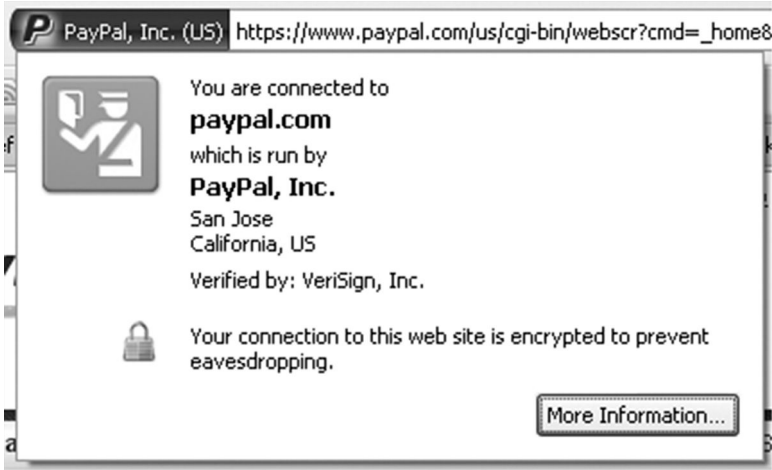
PayPal, Inc. (US) https://www.paypal.com/us/cgi-bin/webscr?cmd=_home8

You are connected to
paypal.com
which is run by
PayPal, Inc.
San Jose
California, US

Verified by: VeriSign, Inc.

Your connection to this web site is encrypted to prevent eavesdropping.

More Information...